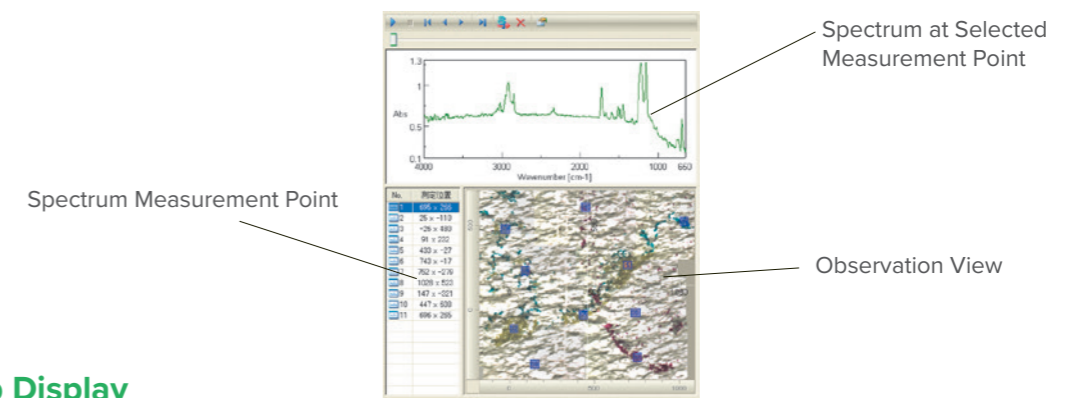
Spectrum at Selected Measurement Point

1.3
1
Abs
0.1
4000
3000
2000
1000
650
Wavenumber [cm-1]

Spectrum Measurement Point

| No. | 測定位置 |
|---|---|
| 1 | 695 x 295 |
| 2 | 25 x -110 |
| 3 | -26 x 880 |
| 4 | 91 x 222 |
| 5 | 430 x -37 |
| 6 | 743 x -17 |
| 7 | 762 x -279 |
| 8 | 1026 x 523 |
| 9 | 147 x -321 |
| 10 | 447 x 508 |
| 11 | 696 x 295 |

Observation View

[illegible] Display